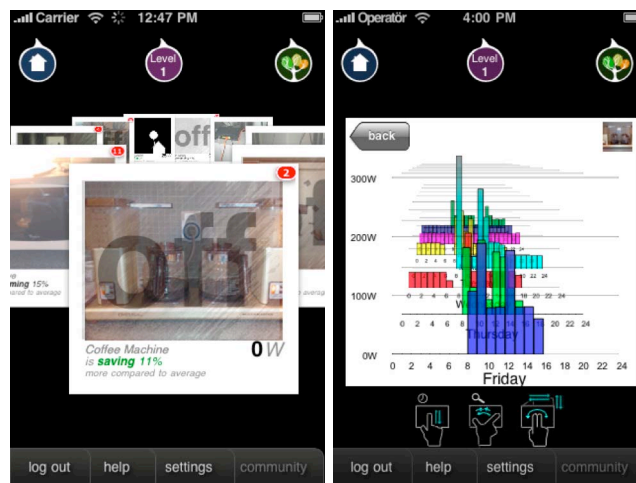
Carrier 12:47 PM

Level 1

off

11

2

ming 15%
red to average

Coffee Machine
is saving 11%
more compared to average

0W

log out help settings community

Operatör 4:00 PM

Level 1

back

300W
200W
100W
0W

0 2 4 6 8 10 12 14 16 18 20 22 24
Thursday
0 2 4 6 8 10 12 14 16 18 20 22 24
Friday

log out help settings community